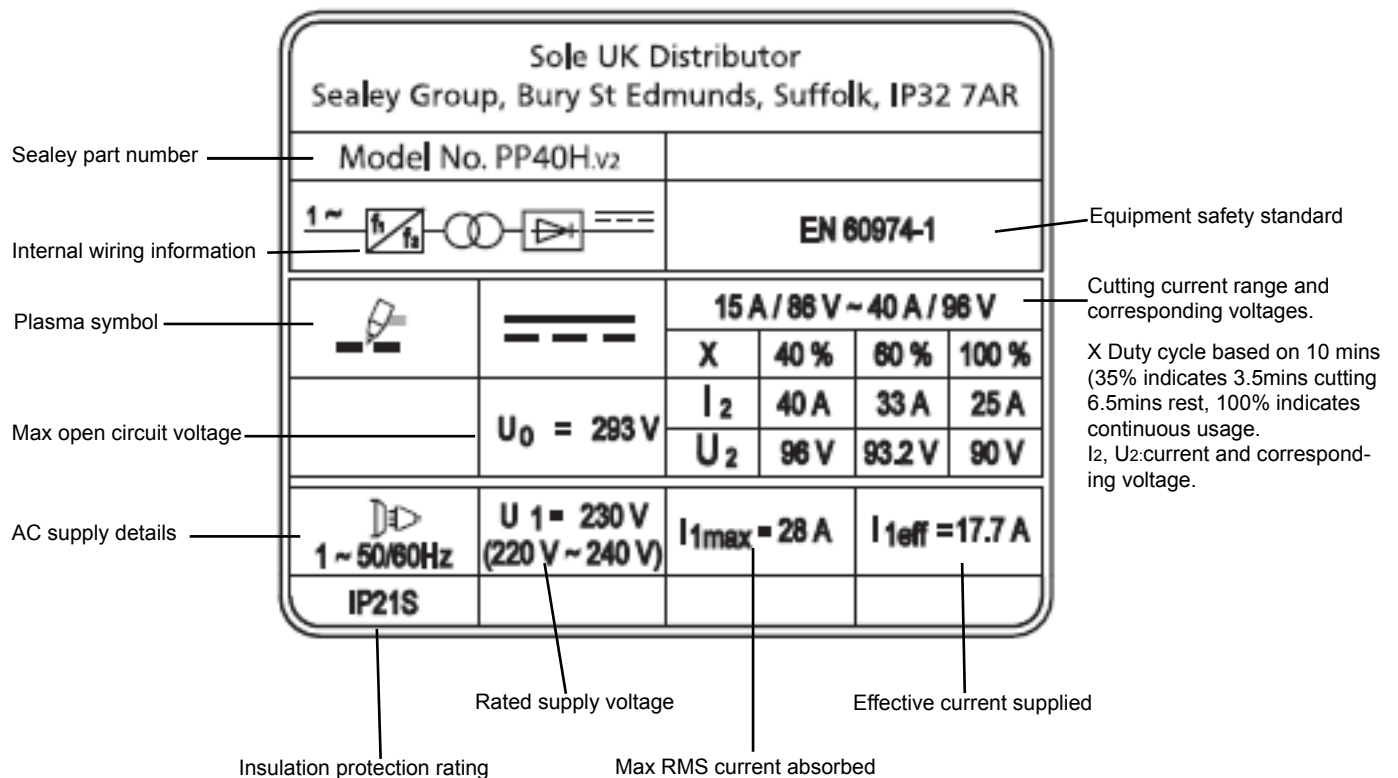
Sole UK Distributor
Sealey Group, Bury St Edmunds, Suffolk, IP32 7AR

Sealey part number

Model No. PP40H.v2

1 ~ $f_1$ $f_2$

EN 60974-1

Equipment safety standard

Internal wiring information

Plasma symbol

15 A / 86 V ~ 40 A / 96 V

Cutting current range and corresponding voltages.

| X | 40 % | 60 % | 100 % |
|---|---|---|---|
| $I_2$ | 40 A | 33 A | 25 A |
| $U_2$ | 96 V | 93.2 V | 90 V |

X Duty cycle based on 10 mins (35% indicates 3.5mins cutting 6.5mins rest, 100% indicates continuous usage.
$I_2$, $U_2$:current and corresponding voltage.

Max open circuit voltage

$U_0$ = 293 V

AC supply details

1 ~ 50/60Hz

$U_1$ = 230 V (220 V ~ 240 V)

$I_{1max}$ = 28 A

$I_{1eff}$ = 17.7 A

IP21S

Rated supply voltage

Effective current supplied

Insulation protection rating

Max RMS current absorbed